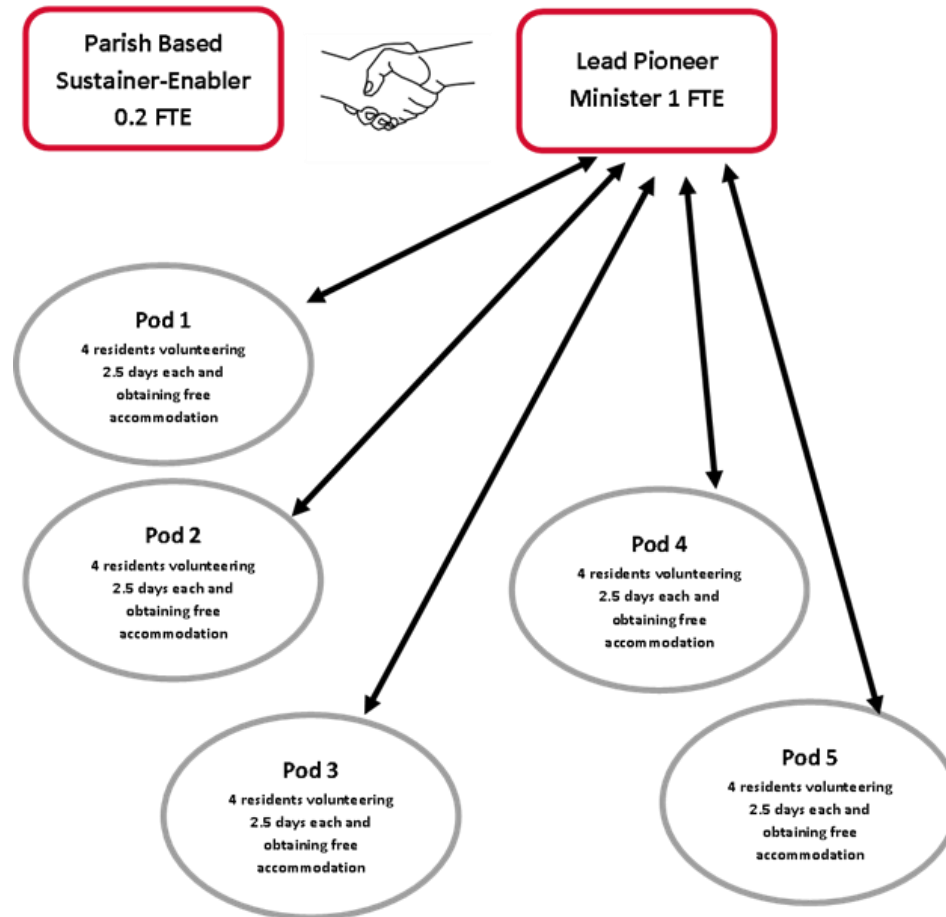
Parish Based Sustainer-Enabler 0.2 FTE

Lead Pioneer Minister 1 FTE

Pod 1
4 residents volunteering 2.5 days each and obtaining free accommodation

Pod 2
4 residents volunteering 2.5 days each and obtaining free accommodation

Pod 4
4 residents volunteering 2.5 days each and obtaining free accommodation

Pod 3
4 residents volunteering 2.5 days each and obtaining free accommodation

Pod 5
4 residents volunteering 2.5 days each and obtaining free accommodation